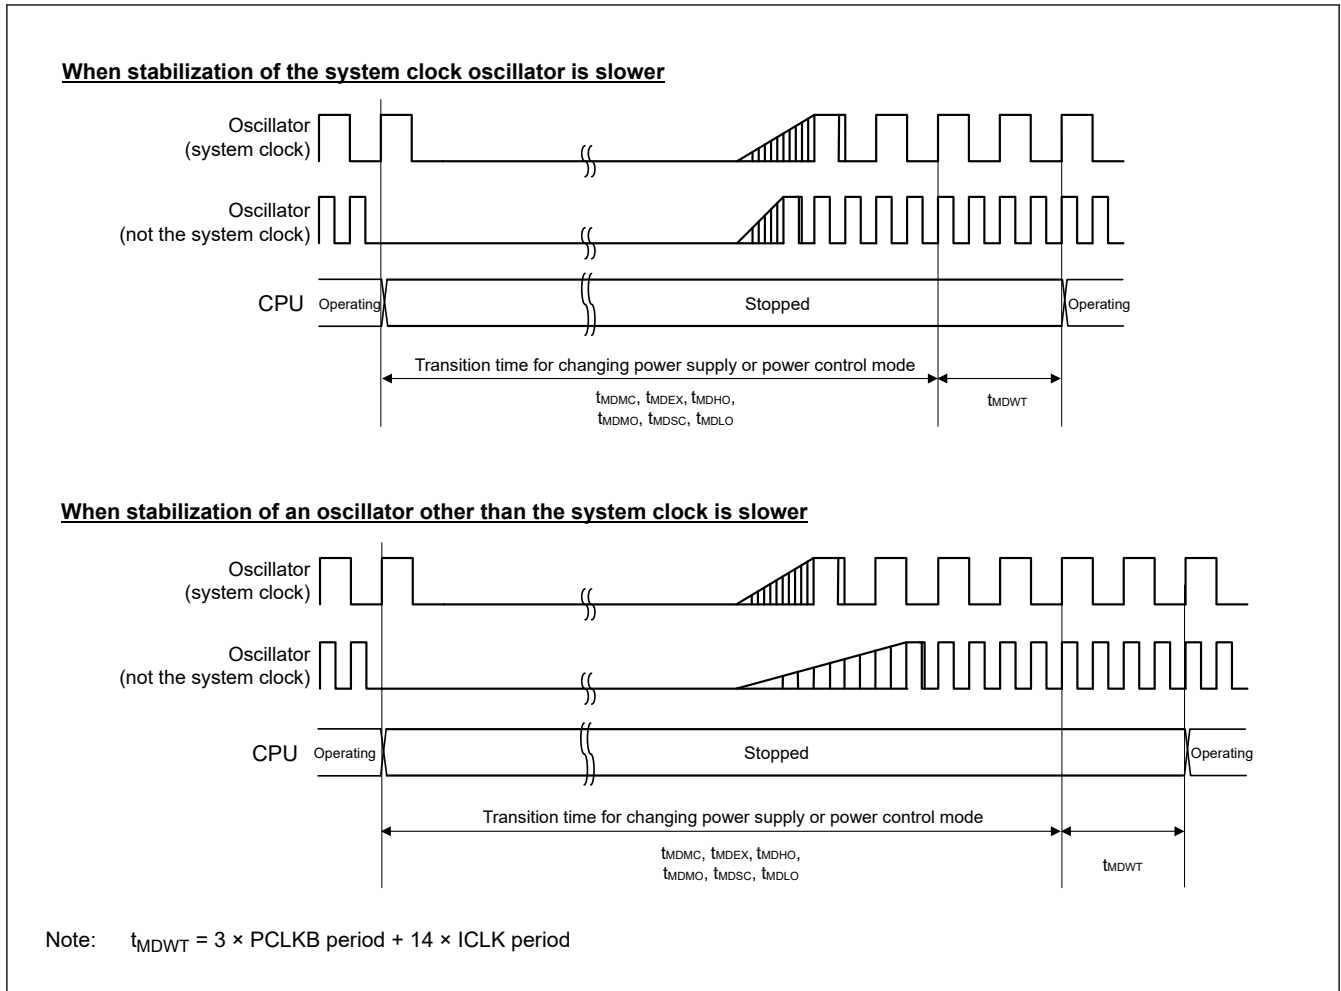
When stabilization of the system clock oscillator is slower

Oscillator (system clock)

Oscillator (not the system clock)

CPU Operating Stopped Operating

Transition time for changing power supply or power control mode

$t_{MDMC}$, $t_{MDEX}$, $t_{MDHO}$, $t_{MDMO}$, $t_{MDSC}$, $t_{MDLO}$

$t_{MDWT}$

When stabilization of an oscillator other than the system clock is slower

Oscillator (system clock)

Oscillator (not the system clock)

CPU Operating Stopped Operating

Transition time for changing power supply or power control mode

$t_{MDMC}$, $t_{MDEX}$, $t_{MDHO}$, $t_{MDMO}$, $t_{MDSC}$, $t_{MDLO}$

$t_{MDWT}$

Note: $t_{MDWT}$ = 3 × PCLKB period + 14 × ICLK period